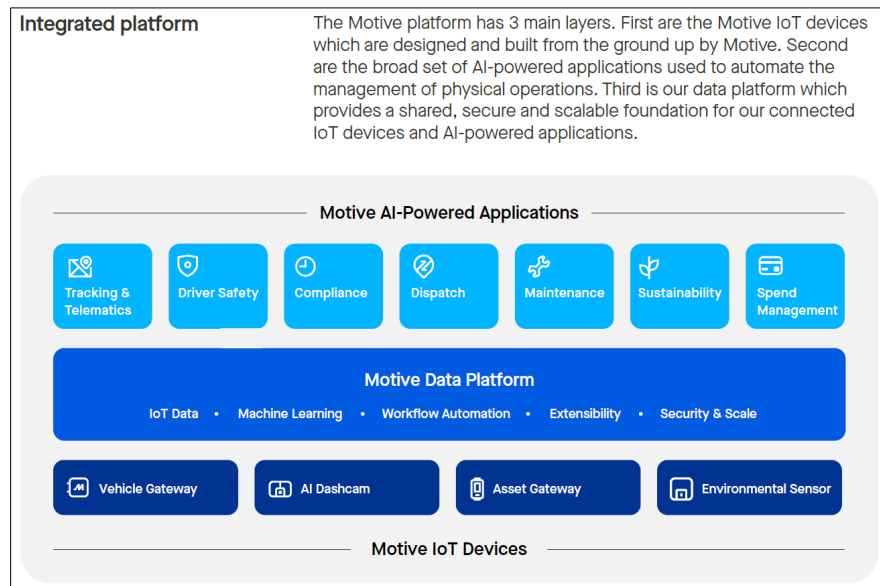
Integrated platform

The Motive platform has 3 main layers. First are the Motive IoT devices which are designed and built from the ground up by Motive. Second are the broad set of AI-powered applications used to automate the management of physical operations. Third is our data platform which provides a shared, secure and scalable foundation for our connected IoT devices and AI-powered applications.

Motive AI-Powered Applications

Tracking & Telematics

Driver Safety

Compliance

Dispatch

Maintenance

Sustainability

Spend Management

Motive Data Platform

IoT Data • Machine Learning • Workflow Automation • Extensibility • Security & Scale

Vehicle Gateway

AI Dashcam

Asset Gateway

Environmental Sensor

Motive IoT Devices